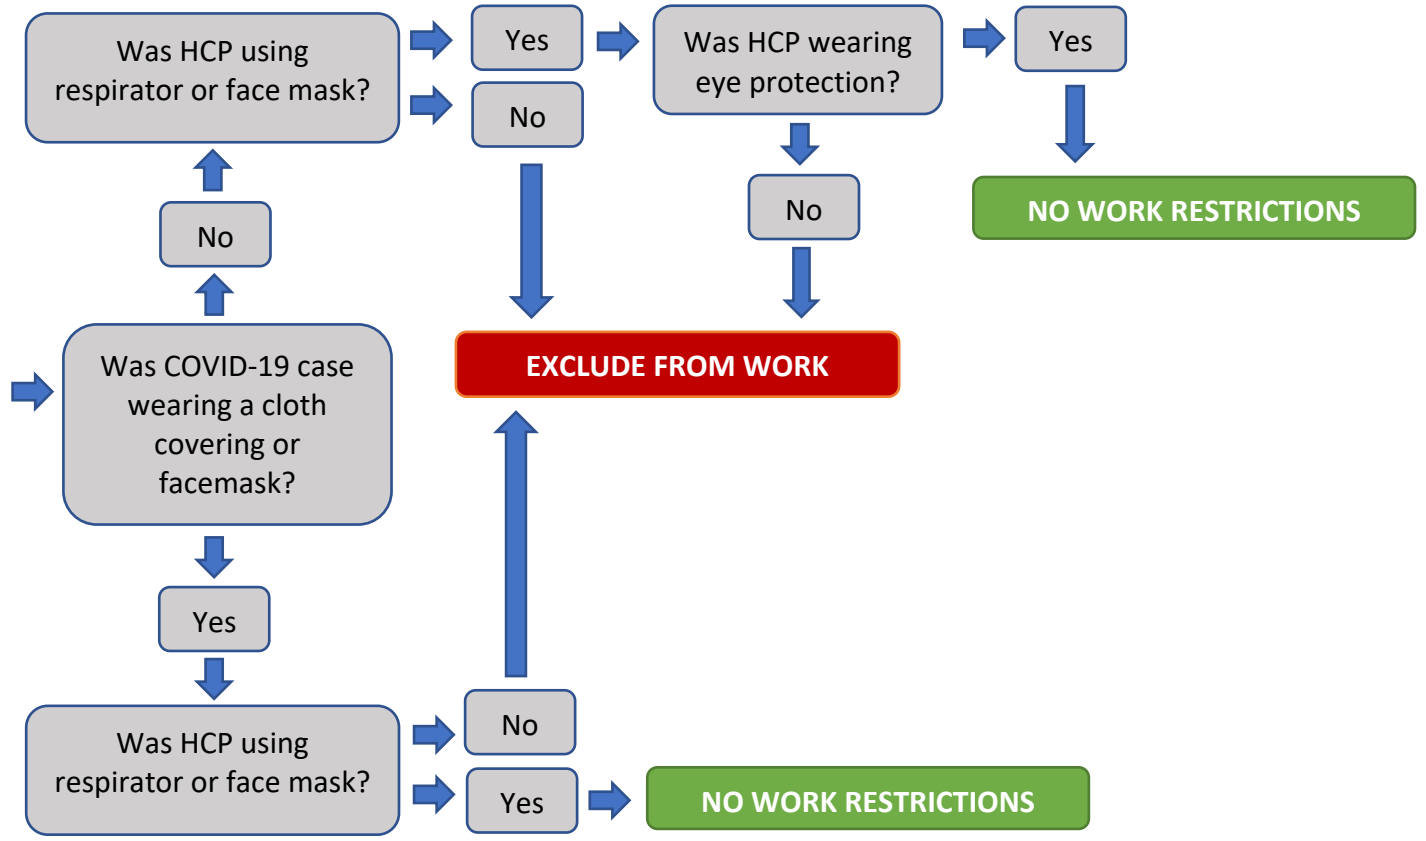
Was HCP using respirator or face mask?

Yes

No

Was HCP wearing eye protection?

Yes

No

NO WORK RESTRICTIONS

No

Was COVID-19 case wearing a cloth covering or facemask?

EXCLUDE FROM WORK

Yes

Was HCP using respirator or face mask?

No

Yes

NO WORK RESTRICTIONS